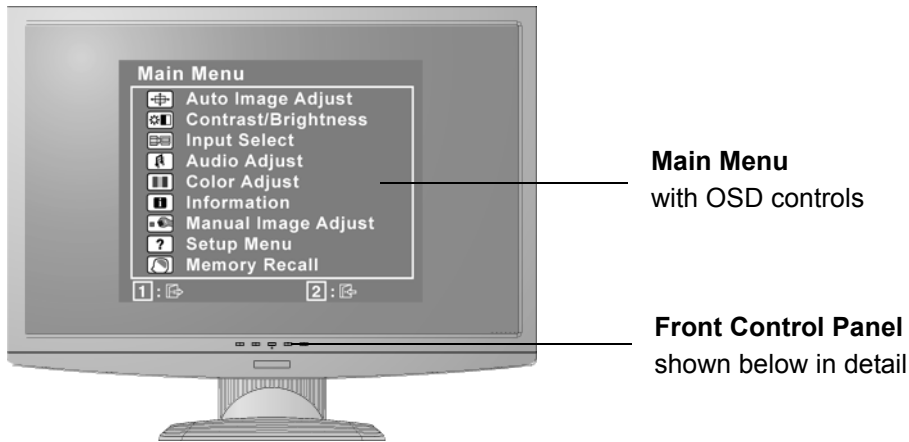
Main Menu
Auto Image Adjust
Contrast/Brightness
Input Select
Audio Adjust
Color Adjust
Information
Manual Image Adjust
Setup Menu
Memory Recall
1 :
2 :

Main Menu
with OSD controls

Front Control Panel
shown below in detail